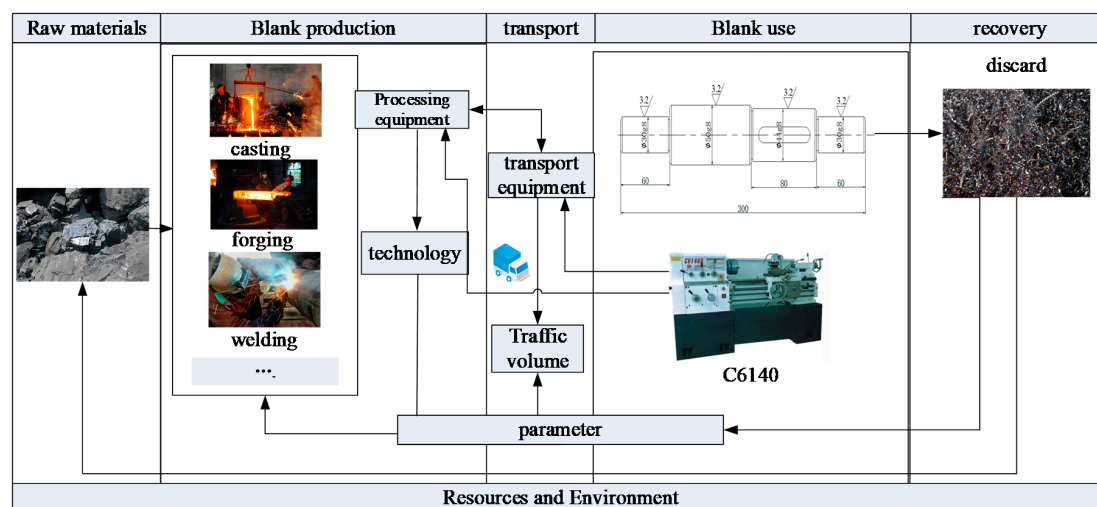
Raw materials | Blank production | transport | Blank use | recovery

discard

Processing equipment

casting

forging

welding

...

technology

transport equipment

Traffic volume

3.2
3.2
3.2
3.2

60
80
60
300

C6140

parameter

Resources and Environment